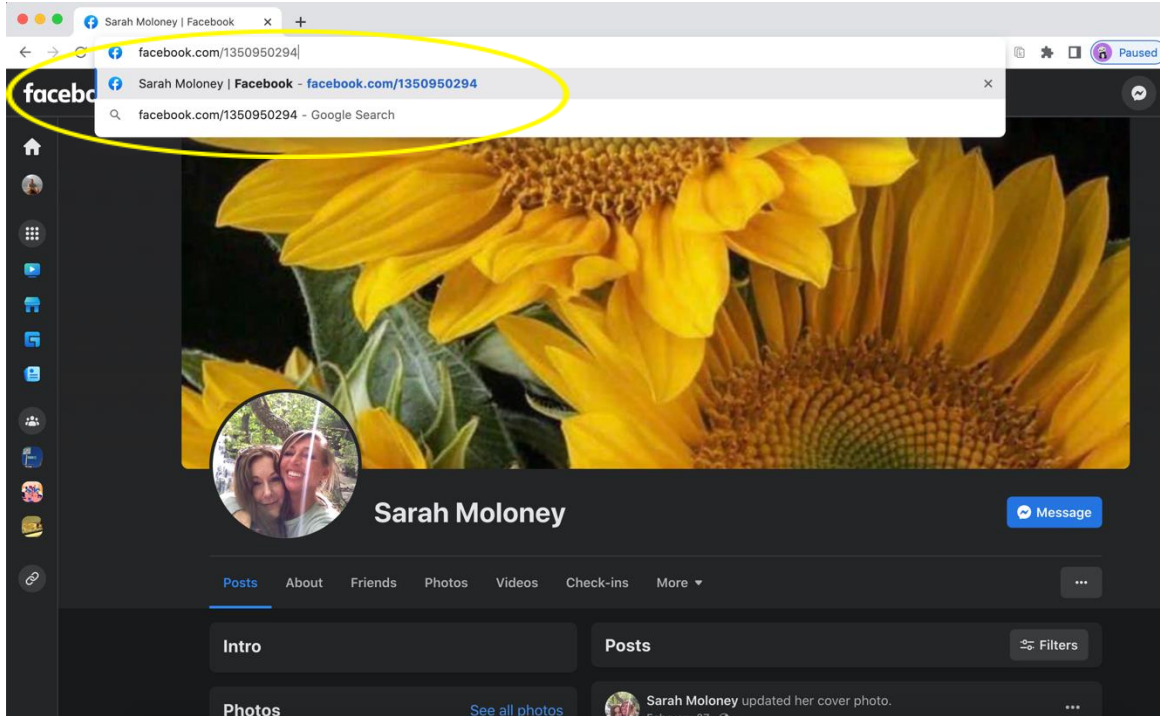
Sarah Moloney | Facebook ×
+
facebook.com/1350950294
Paused
facebc
Sarah Moloney | Facebook - facebook.com/1350950294 ×
facebook.com/1350950294 - Google Search

Sarah Moloney
Message
Posts About Friends Photos Videos Check-ins More ▾
...
Intro
Posts
Filters
Photos
See all photos
Sarah Moloney updated her cover photo.
...